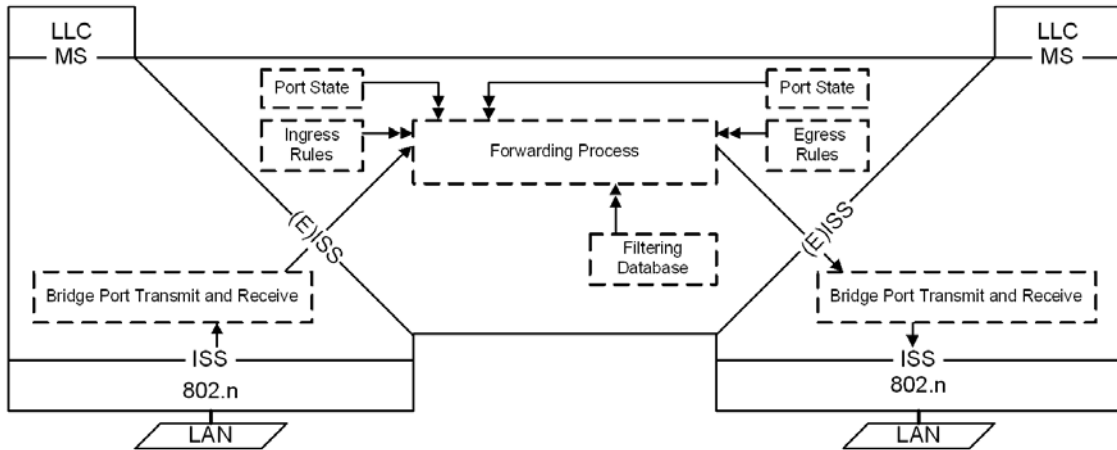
LLC
MS

LLC
MS

Port State

Port State

Ingress Rules

Forwarding Process

Egress Rules

(E)ISS

(E)ISS

Filtering Database

Bridge Port Transmit and Receive

Bridge Port Transmit and Receive

ISS
802.n

ISS
802.n

LAN

LAN